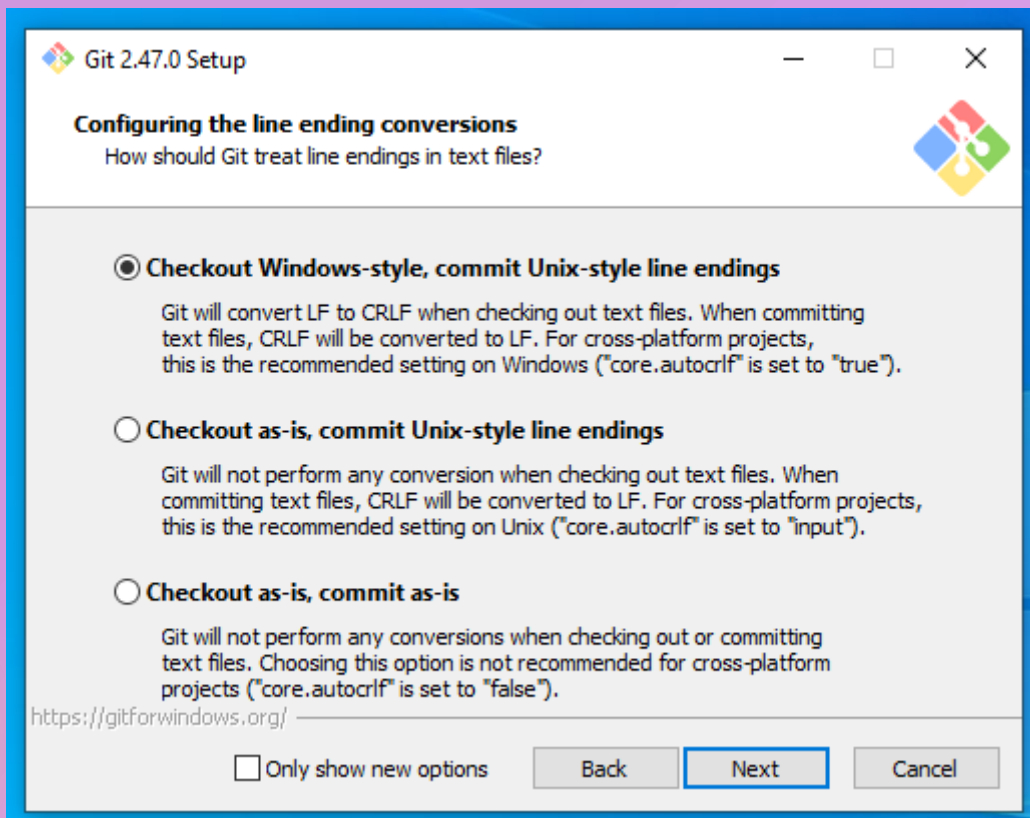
Git 2.47.0 Setup

Configuring the line ending conversions
How should Git treat line endings in text files?

Checkout Windows-style, commit Unix-style line endings

Git will convert LF to CRLF when checking out text files. When committing text files, CRLF will be converted to LF. For cross-platform projects, this is the recommended setting on Windows ("core.autocrlf" is set to "true").

Checkout as-is, commit Unix-style line endings

Git will not perform any conversion when checking out text files. When committing text files, CRLF will be converted to LF. For cross-platform projects, this is the recommended setting on Unix ("core.autocrlf" is set to "input").

Checkout as-is, commit as-is

Git will not perform any conversions when checking out or committing text files. Choosing this option is not recommended for cross-platform projects ("core.autocrlf" is set to "false").

https://gitforwindows.org/

Only show new options

Back

Next

Cancel